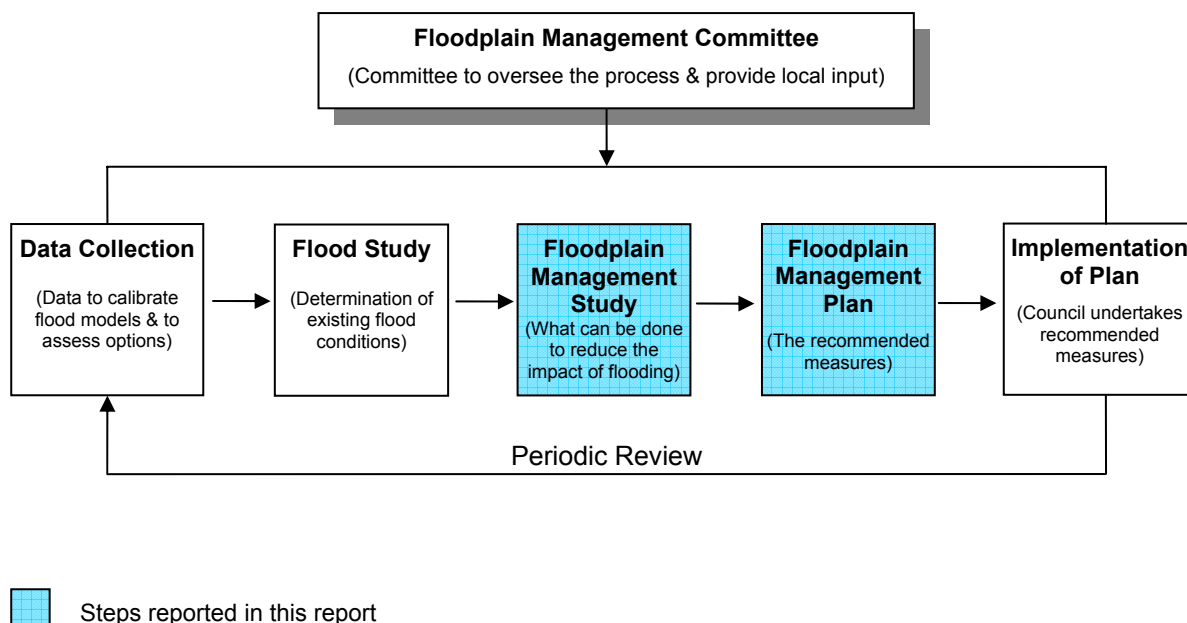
**Floodplain Management Committee**
(Committee to oversee the process & provide local input)

**Data Collection**
(Data to calibrate flood models & to assess options)

**Flood Study**
(Determination of existing flood conditions)

**Floodplain Management Study**
(What can be done to reduce the impact of flooding)

**Floodplain Management Plan**
(The recommended measures)

**Implementation of Plan**
(Council undertakes recommended measures)

Periodic Review

Steps reported in this report